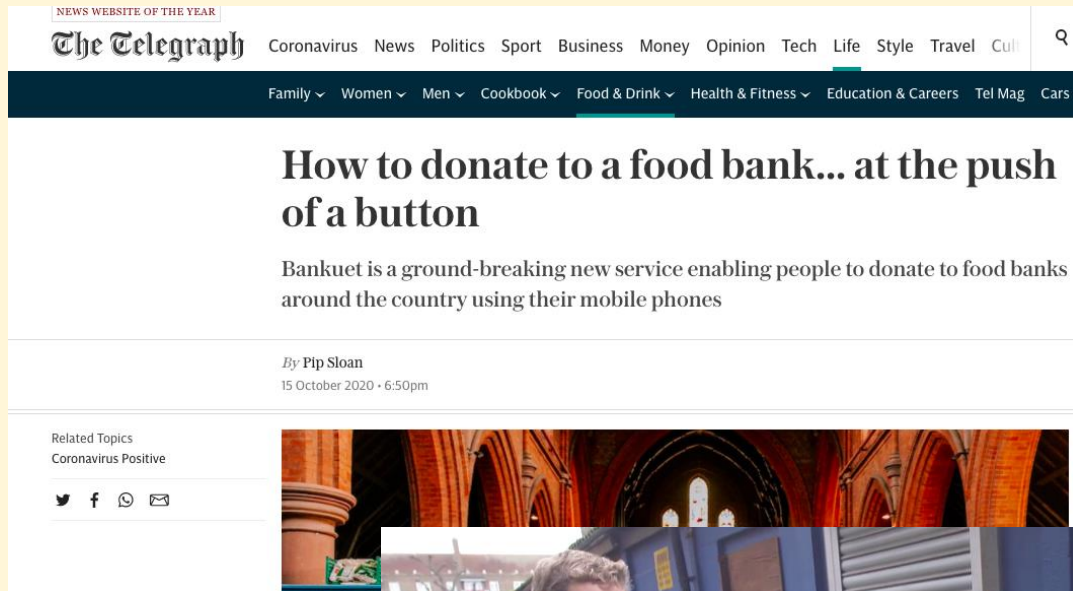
NEWS WEBSITE OF THE YEAR
The Telegraph

Coronavirus News Politics Sport Business Money Opinion Tech Life Style Travel Cul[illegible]

Family Women Men Cookbook Food & Drink Health & Fitness Education & Careers Tel Mag Cars

How to donate to a food bank... at the push of a button

Bankuet is a ground-breaking new service enabling people to donate to food banks around the country using their mobile phones

By Pip Sloan
15 October 2020 • 6:50pm

Related Topics
Coronavirus Positive